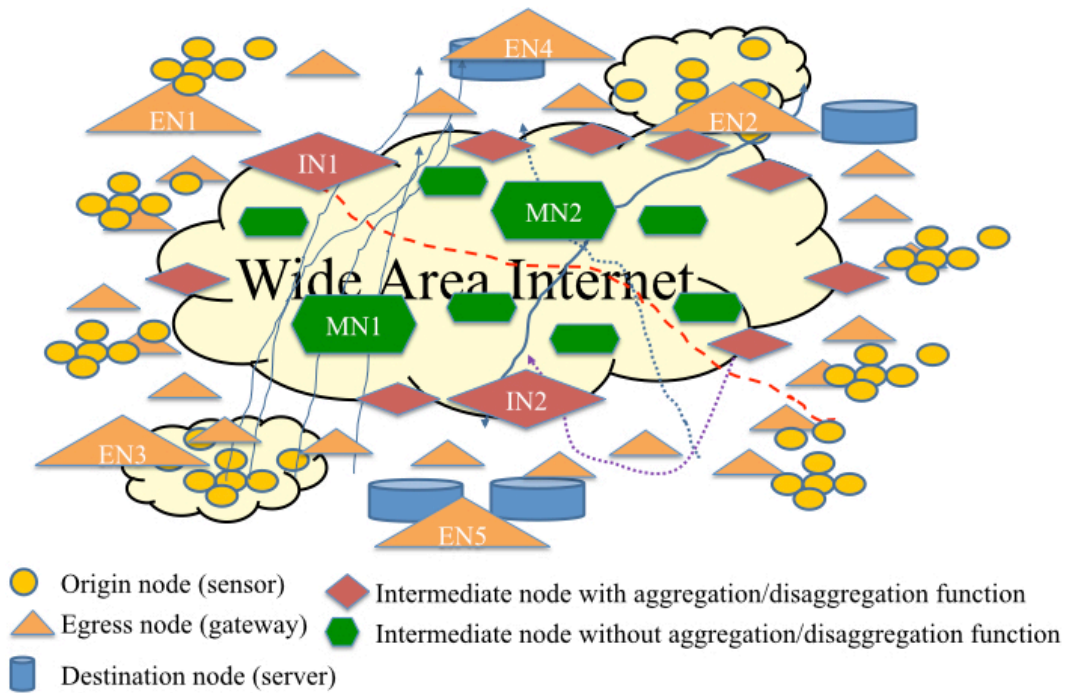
EN4

EN1

EN2

IN1

MN2

Wide Area Internet

MN1

IN2

EN3

EN5

Origin node (sensor)

Egress node (gateway)

Destination node (server)

Intermediate node with aggregation/disaggregation function

Intermediate node without aggregation/disaggregation function